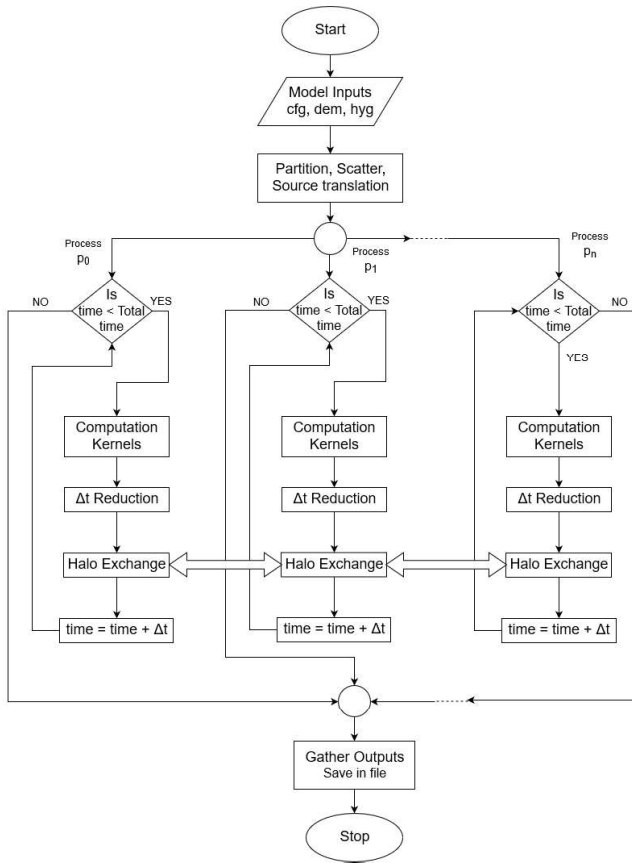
Start

Model Inputs
cfg, dem, hyg

Partition, Scatter,
Source translation

Process
$p_0$

Process
$p_1$

Process
$p_n$

NO

Is
time < Total
time

YES

NO

Is
time < Total
time

YES

Is
time < Total
time

NO

YES

Computation
Kernels

Computation
Kernels

Computation
Kernels

Δt Reduction

Δt Reduction

Δt Reduction

Halo Exchange

Halo Exchange

Halo Exchange

time = time + Δt

time = time + Δt

time = time + Δt

Gather Outputs
Save in file

Stop